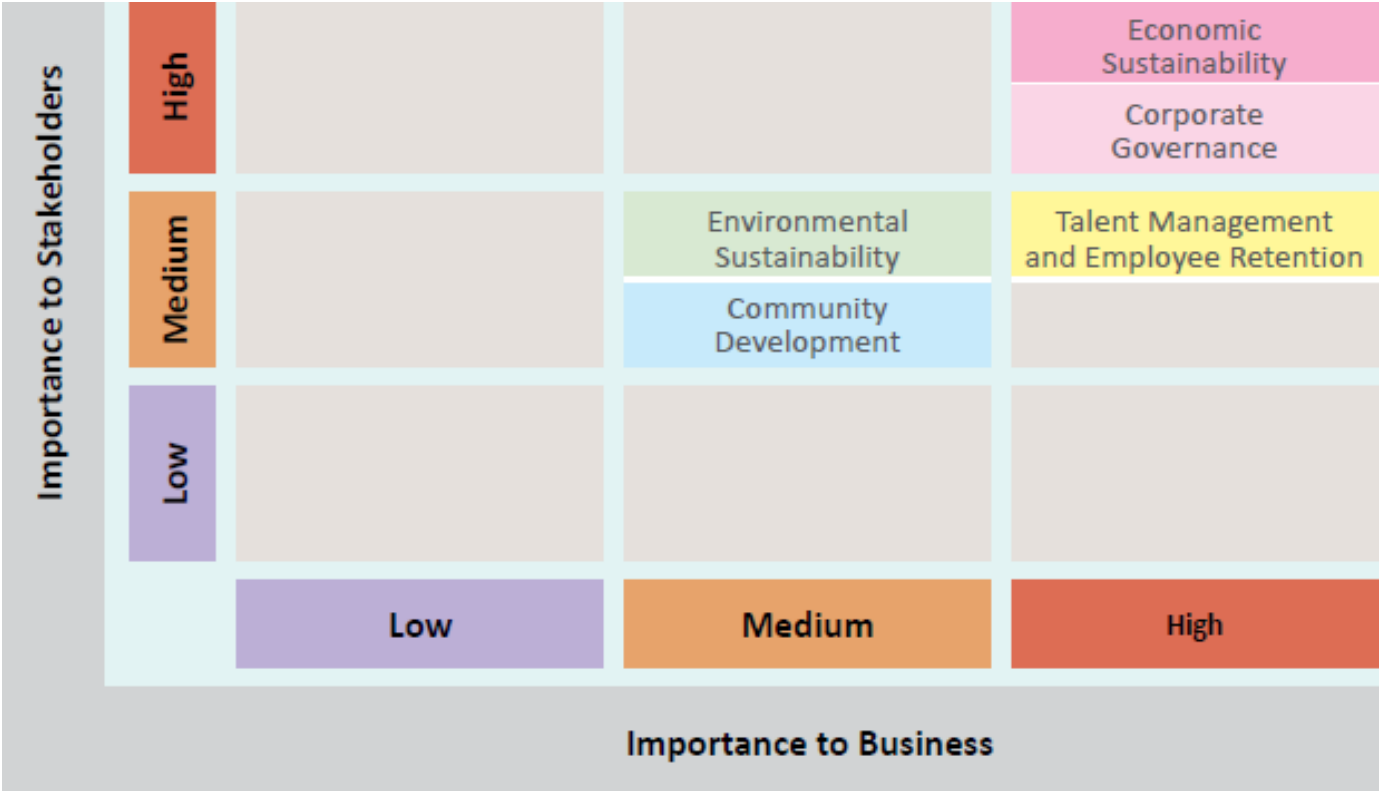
Importance to Stakeholders

High

Economic Sustainability

Corporate Governance

Medium

Environmental Sustainability

Community Development

Talent Management and Employee Retention

Low

Low

Medium

High

Importance to Business